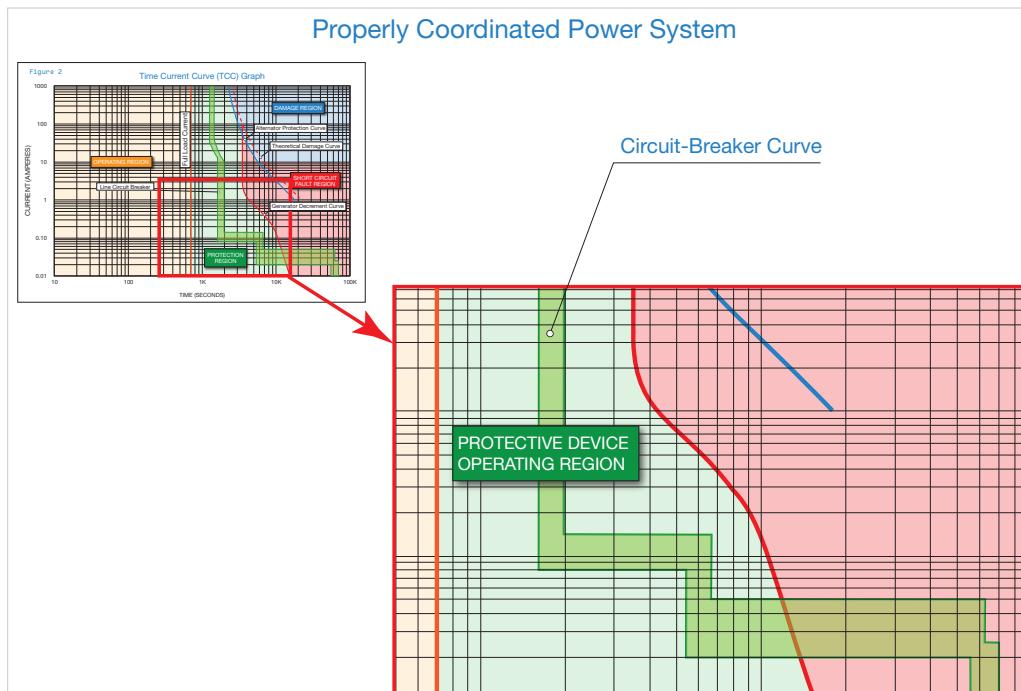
Properly Coordinated Power System

Figure 2

Time Current Curve (TCC) Graph

1000
100
10
1
0.10
0.01

CURRENT (AMPERES)

OPERATING REGION

Line Circuit Breaker

Full Load Current

DAMAGE REGION

Alternator Protection Curve

Theoretical Damage Curve

SHORT CIRCUIT FAULT REGION

Generator Decrement Curve

PROTECTION REGION

10
100
1K
10K
100K

TIME (SECONDS)

Circuit-Breaker Curve

PROTECTIVE DEVICE OPERATING REGION